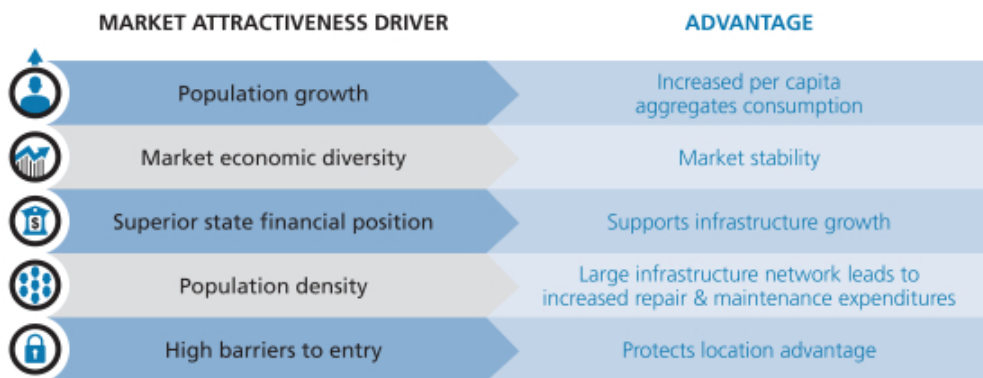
| MARKET ATTRACTIVENESS DRIVER | ADVANTAGE |
|---|---|
| Population growth | Increased per capita aggregates consumption |
| Market economic diversity | Market stability |
| Superior state financial position | Supports infrastructure growth |
| Population density | Large infrastructure network leads to increased repair & maintenance expenditures |
| High barriers to entry | Protects location advantage |